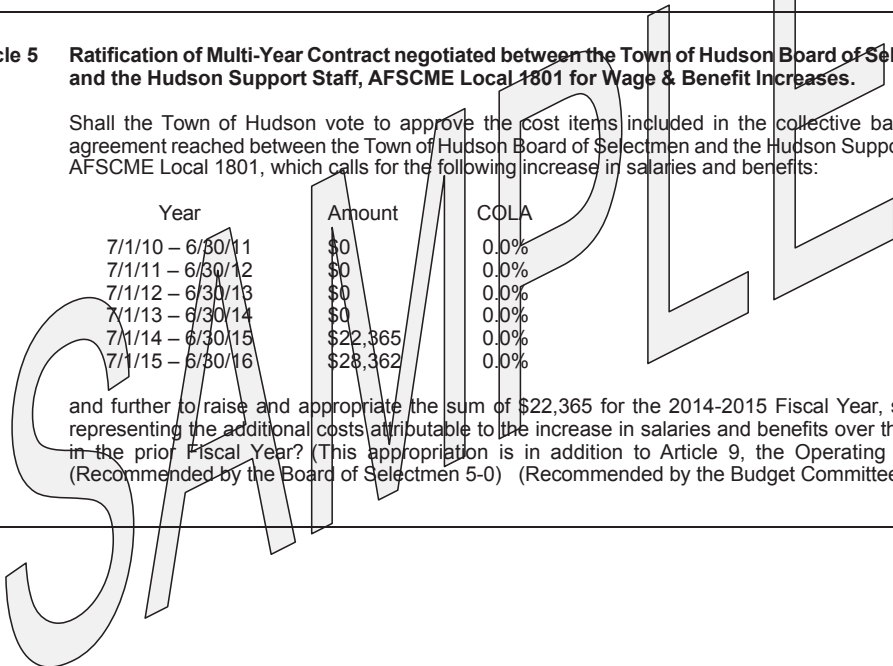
cle 5 Ratification of Multi-Year Contract negotiated between the Town of Hudson Board of Sel and the Hudson Support Staff, AFSCME Local 1801 for Wage & Benefit Increases.

Shall the Town of Hudson vote to approve the cost items included in the collective ba agreement reached between the Town of Hudson Board of Selectmen and the Hudson Suppo AFSCME Local 1801, which calls for the following increase in salaries and benefits:

| Year | Amount | COLA |
|---|---|---|
| 7/1/10 – 6/30/11 | \$0 | 0.0% |
| 7/1/11 – 6/30/12 | \$0 | 0.0% |
| 7/1/12 – 6/30/13 | \$0 | 0.0% |
| 7/1/13 – 6/30/14 | \$0 | 0.0% |
| 7/1/14 – 6/30/15 | \$22,365 | 0.0% |
| 7/1/15 – 6/30/16 | \$28,362 | 0.0% |

and further to raise and appropriate the sum of \$22,365 for the 2014-2015 Fiscal Year, s representing the additional costs attributable to the increase in salaries and benefits over th in the prior Fiscal Year? (This appropriation is in addition to Article 9, the Operating (Recommended by the Board of Selectmen 5-0) (Recommended by the Budget Committee

SAMPLE